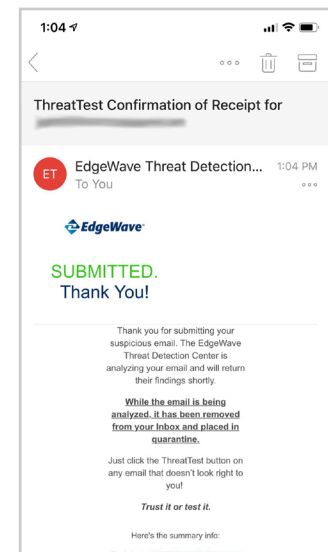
1:04

ThreatTest Confirmation of Receipt for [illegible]

ET EdgeWave Threat Detection... 1:04 PM
To You

EdgeWave

SUBMITTED.
Thank You!

Thank you for submitting your suspicious email. The EdgeWave Threat Detection Center is analyzing your email and will return their findings shortly.

While the email is being analyzed, it has been removed from your Inbox and placed in quarantine.

Just click the ThreatTest button on any email that doesn't look right to you!

Trust it or test it.

Here's the summary info:

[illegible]